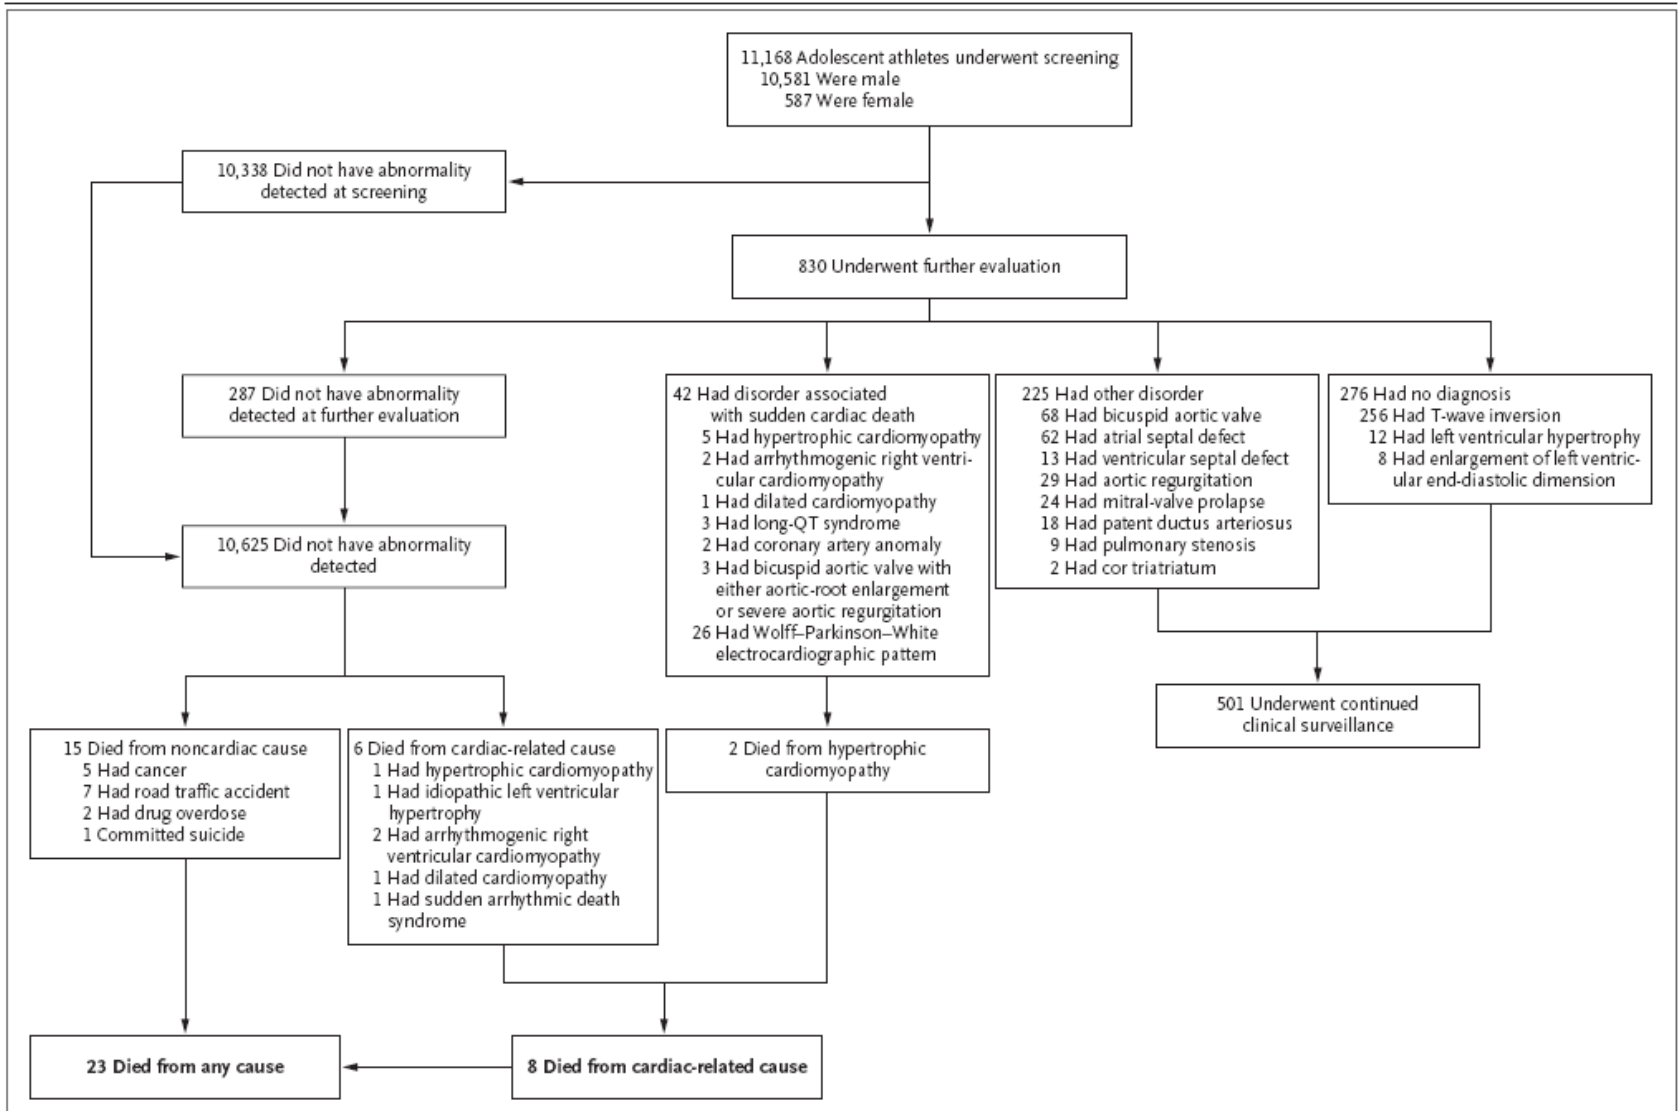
11,168 Adolescent athletes underwent screening
10,581 Were male
587 Were female

10,338 Did not have abnormality detected at screening

830 Underwent further evaluation

287 Did not have abnormality detected at further evaluation

42 Had disorder associated with sudden cardiac death
5 Had hypertrophic cardiomyopathy
2 Had arrhythmogenic right ventricular cardiomyopathy
1 Had dilated cardiomyopathy
3 Had long-QT syndrome
2 Had coronary artery anomaly
3 Had bicuspid aortic valve with either aortic-root enlargement or severe aortic regurgitation
26 Had Wolff–Parkinson–White electrocardiographic pattern

225 Had other disorder
68 Had bicuspid aortic valve
62 Had atrial septal defect
13 Had ventricular septal defect
29 Had aortic regurgitation
24 Had mitral-valve prolapse
18 Had patent ductus arteriosus
9 Had pulmonary stenosis
2 Had cor triatriatum

276 Had no diagnosis
256 Had T-wave inversion
12 Had left ventricular hypertrophy
8 Had enlargement of left ventricular end-diastolic dimension

10,625 Did not have abnormality detected

501 Underwent continued clinical surveillance

15 Died from noncardiac cause
5 Had cancer
7 Had road traffic accident
2 Had drug overdose
1 Committed suicide

6 Died from cardiac-related cause
1 Had hypertrophic cardiomyopathy
1 Had idiopathic left ventricular hypertrophy
2 Had arrhythmogenic right ventricular cardiomyopathy
1 Had dilated cardiomyopathy
1 Had sudden arrhythmic death syndrome

2 Died from hypertrophic cardiomyopathy

23 Died from any cause

8 Died from cardiac-related cause